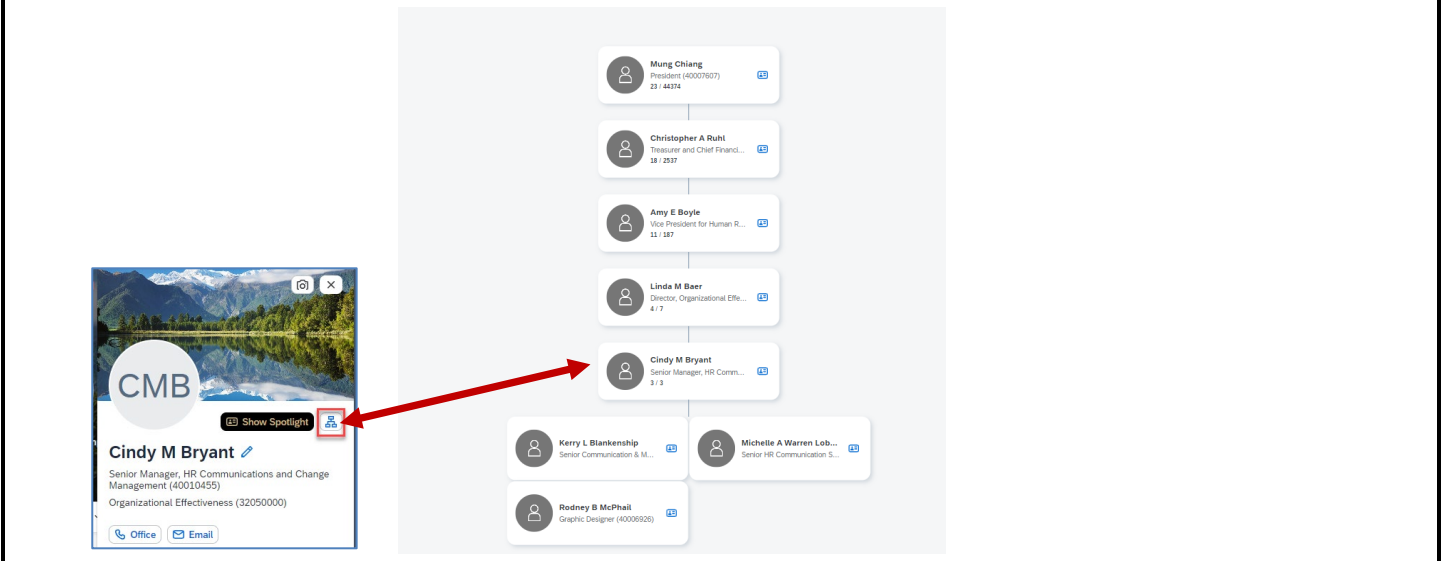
Mung Chiang
President (40007607)
23 / 44374

Christopher A Ruhl
Treasurer and Chief Financi...
18 / 2537

Amy E Boyle
Vice President for Human R...
11 / 187

Linda M Baer
Director, Organizational Effe...
4 / 7

Cindy M Bryant
Senior Manager, HR Comm...
3 / 3

Kerry L Blankenship
Senior Communication & M...

Michelle A Warren Lob...
Senior HR Communication S...

Rodney B McPhail
Graphic Designer (40006926)

CMB

Show Spotlight

Cindy M Bryant

Senior Manager, HR Communications and Change Management (40010455)

Organizational Effectiveness (32050000)

Office

Email